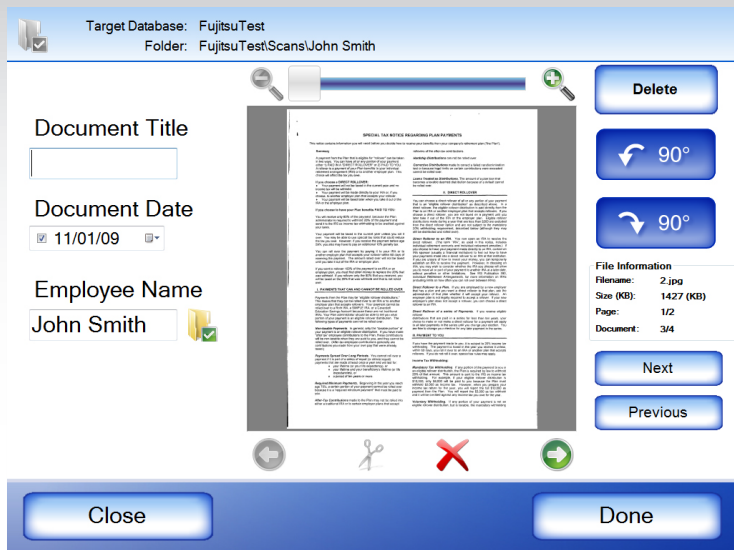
Target Database: FujitsuTest
Folder: FujitsuTest\Scans\John Smith

Document Title

Document Date
11/01/09

Employee Name
John Smith

SPECIAL TAX NOTICE REGARDING PLAN PAYMENTS

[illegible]

Delete

90°

90°

File Information
Filename: 2.jpg
Size (KB): 1427 (KB)
Page: 1/2
Document: 3/4

Next

Previous

Close

Done